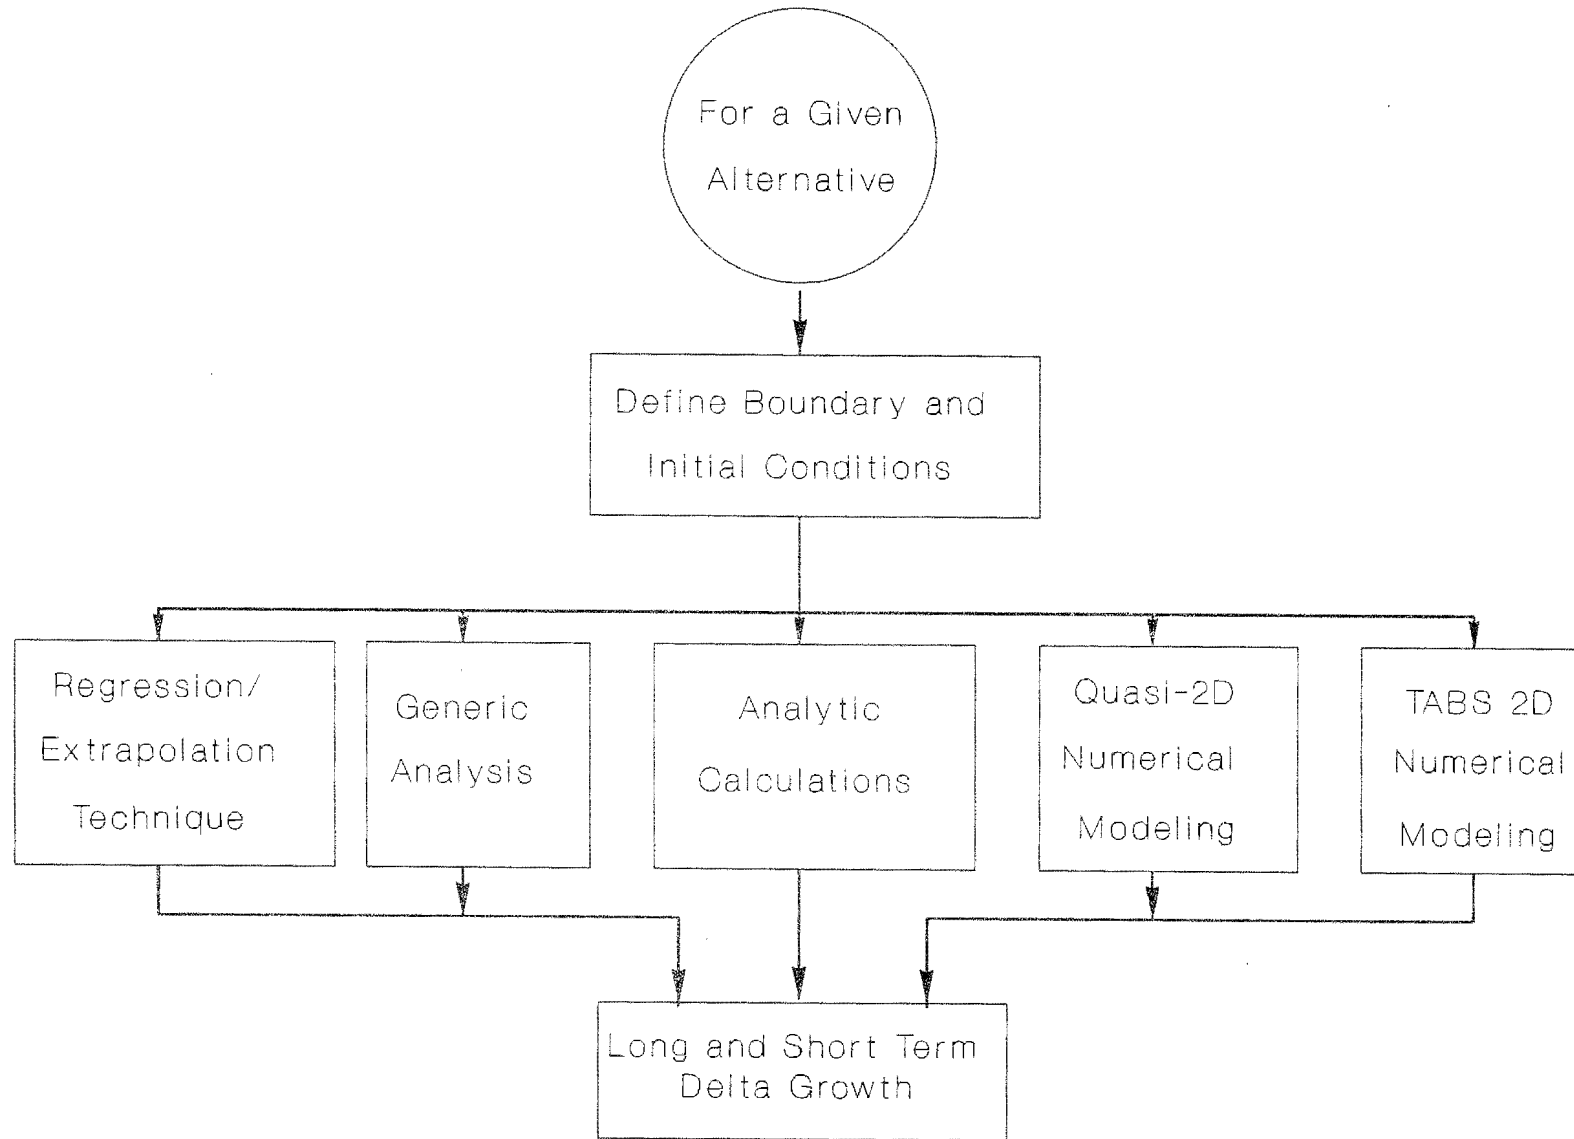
For a Given Alternative

Define Boundary and Initial Conditions

Regression/ Extrapolation Technique

Generic Analysis

Analytic Calculations

Quasi-2D Numerical Modeling

TABS 2D Numerical Modeling

Long and Short Term Delta Growth